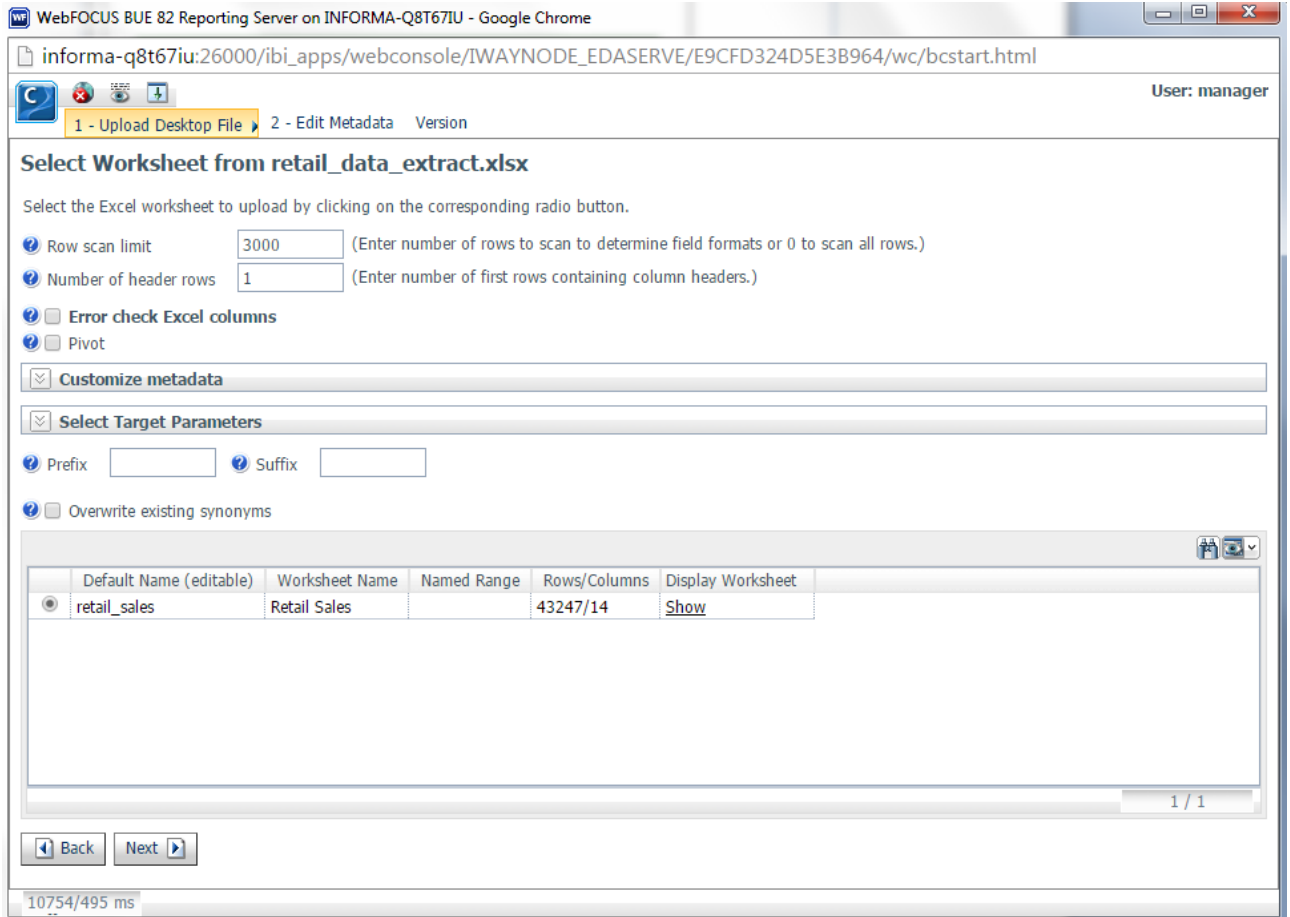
WebFOCUS BUE 82 Reporting Server on INFORMA-Q8T67IU - Google Chrome

informa-q8t67iu:26000/ibi_apps/webconsole/IWAYNODE_EDASERVE/E9CFD324D5E3B964/wc/bcstart.html

User: manager

1 - Upload Desktop File 2 - Edit Metadata Version

Select Worksheet from retail_data_extract.xlsx

Select the Excel worksheet to upload by clicking on the corresponding radio button.

Row scan limit 3000 (Enter number of rows to scan to determine field formats or 0 to scan all rows.)

Number of header rows 1 (Enter number of first rows containing column headers.)

Error check Excel columns

Pivot

Customize metadata

Select Target Parameters

Prefix Suffix

Overwrite existing synonyms

| | Default Name (editable) | Worksheet Name | Named Range | Rows/Columns | Display Worksheet |
|---|---|---|---|---|---|
| ◉ | retail_sales | Retail Sales | | 43247/14 | Show |

1 / 1

Back Next

10754/495 ms